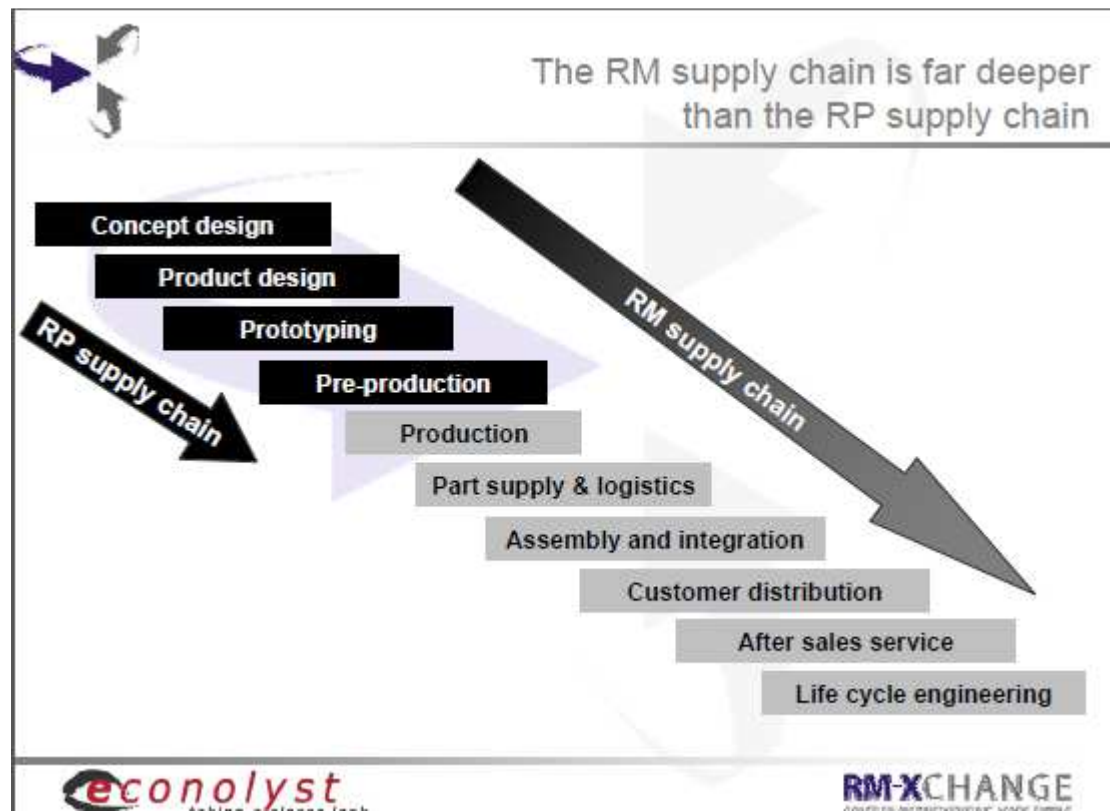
The RM supply chain is far deeper than the RP supply chain

Concept design

Product design

Prototyping

Pre-production

Production

Part supply & logistics

Assembly and integration

Customer distribution

After sales service

Life cycle engineering

RP supply chain

RM supply chain

econolyst
taking a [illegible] look

RM-XCHANGE
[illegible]